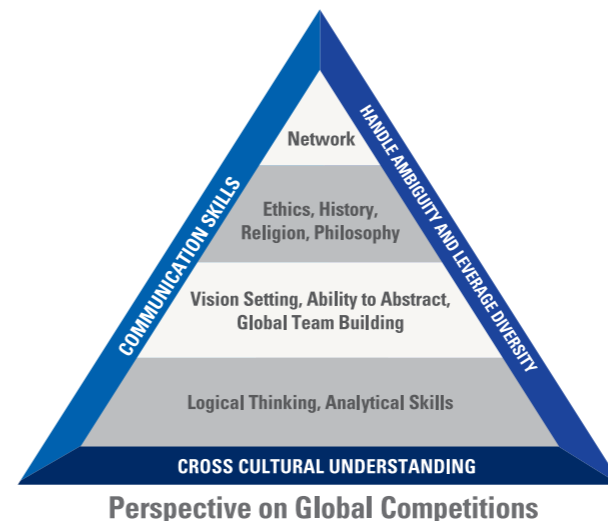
COMMUNICATION SKILLS

HANDLE AMBIGUITY AND LEVERAGE DIVERSITY

Network

Ethics, History, Religion, Philosophy

Vision Setting, Ability to Abstract, Global Team Building

Logical Thinking, Analytical Skills

CROSS CULTURAL UNDERSTANDING

Perspective on Global Competitions